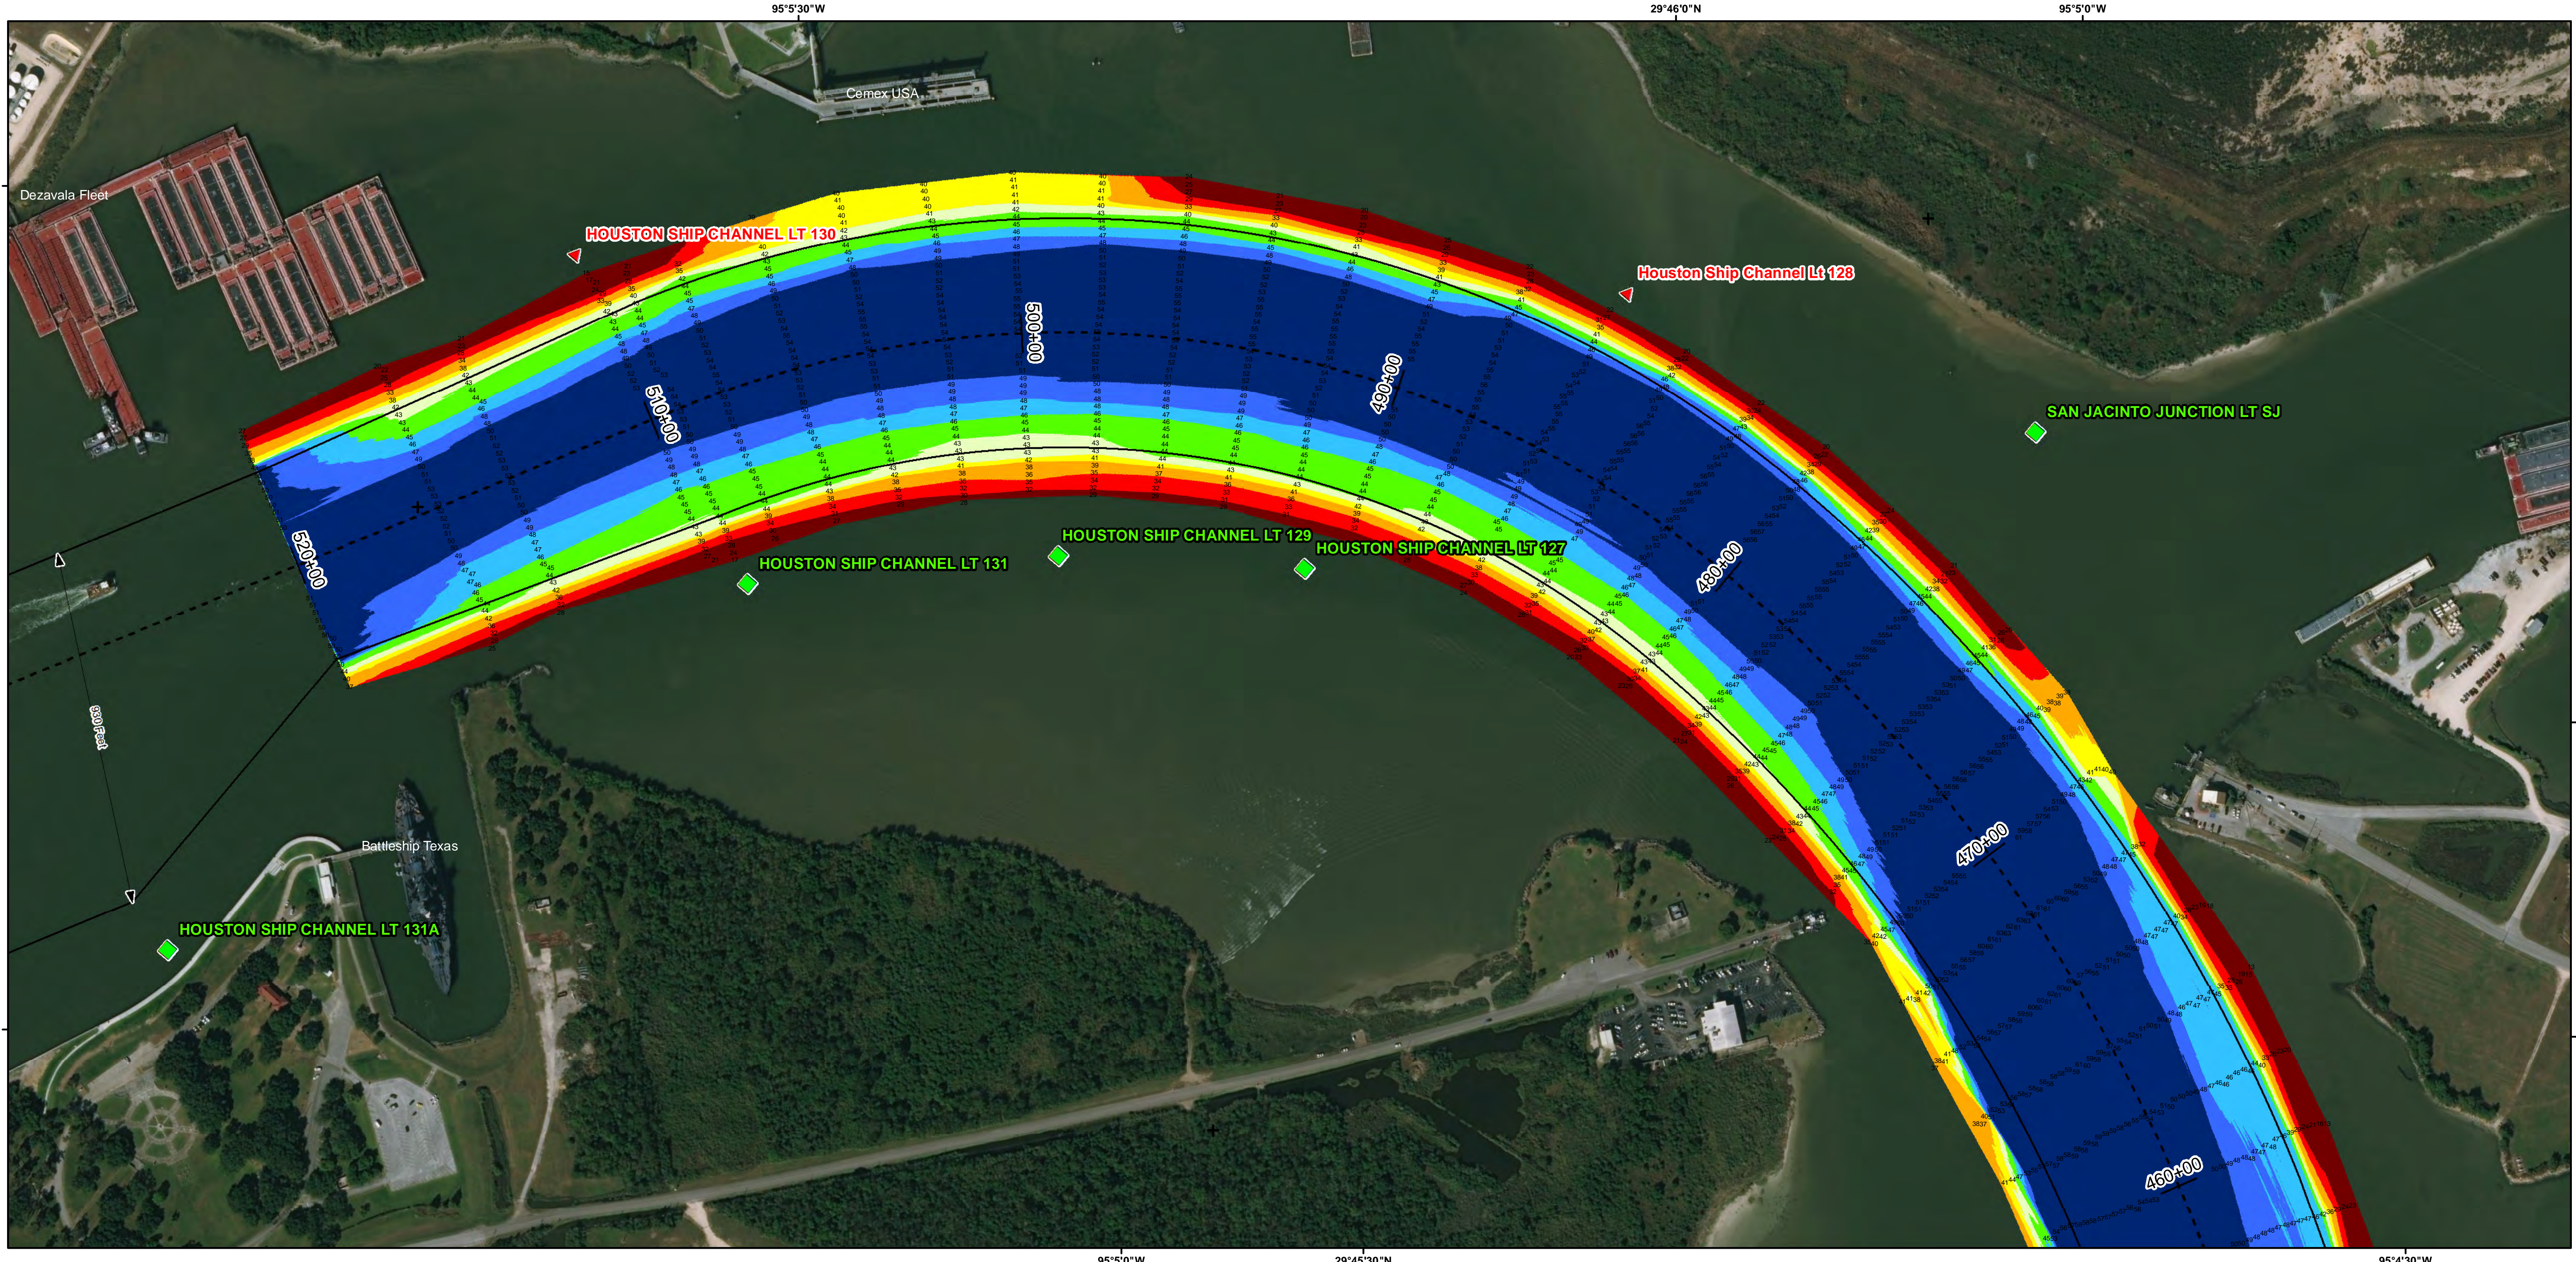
95°5'30"W
29°46'0"N
95°5'0"W
Cemex USA
Dezavala Fleet
HOUSTON SHIP CHANNEL LT 130
Houston Ship Channel Lt 128
500+00
510+00
490+00
SAN JACINTO JUNCTION LT SJ
520+00
480+00
HOUSTON SHIP CHANNEL LT 129
HOUSTON SHIP CHANNEL LT 127
HOUSTON SHIP CHANNEL LT 131
830 Feet
Battleship Texas
470+00
HOUSTON SHIP CHANNEL LT 131A
460+00
95°5'0"W
29°45'30"N
95°4'30"W